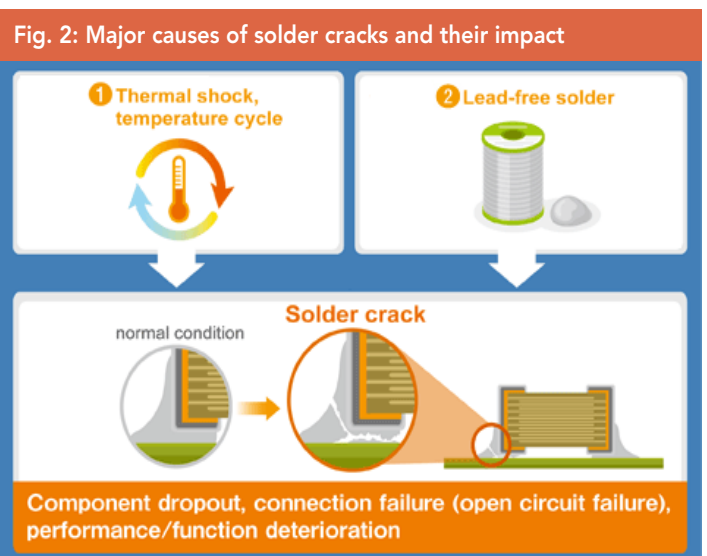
Fig. 2: Major causes of solder cracks and their impact

1 Thermal shock, temperature cycle

2 Lead-free solder

Solder crack

normal condition

Component dropout, connection failure (open circuit failure), performance/function deterioration